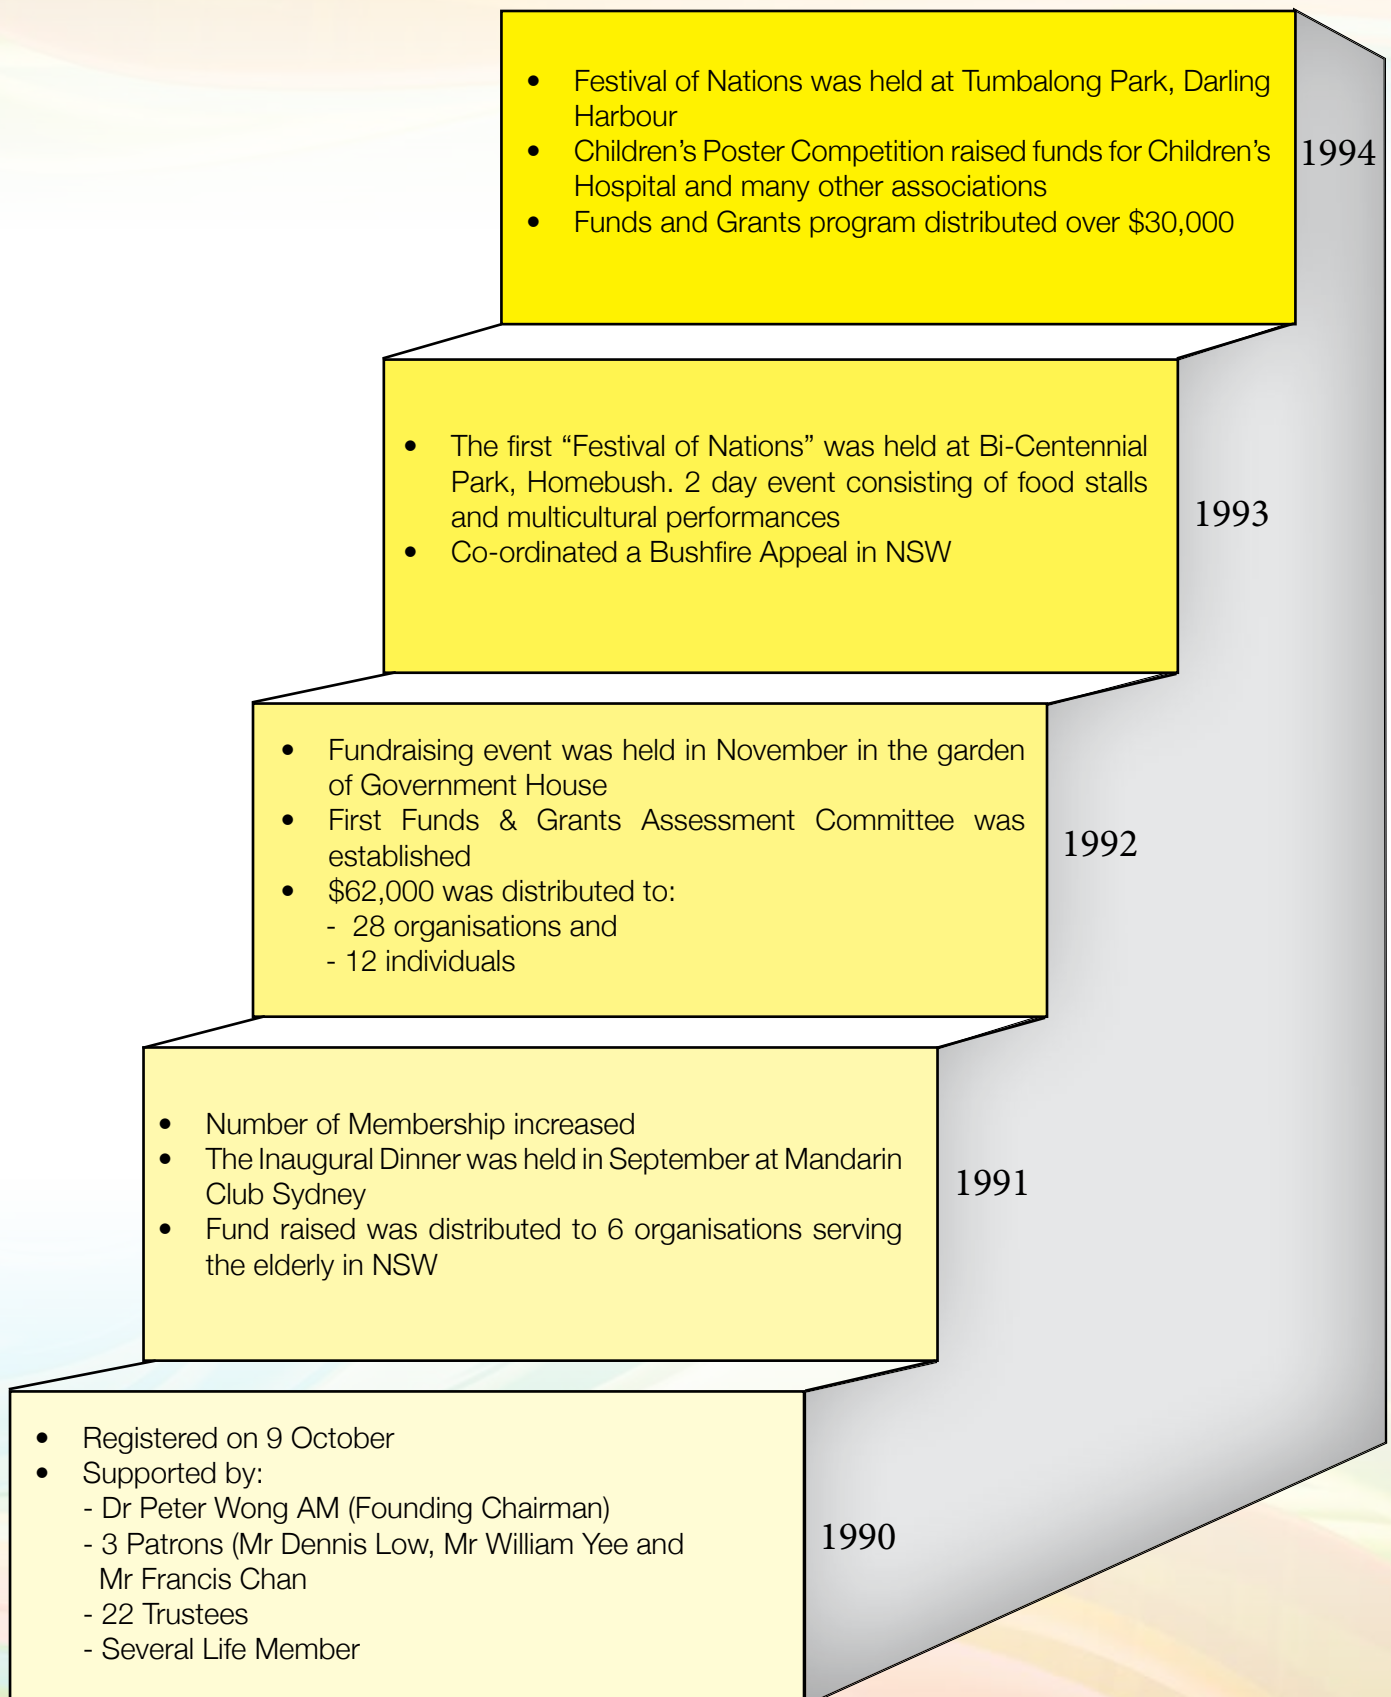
- Festival of Nations was held at Tumbalong Park, Darling Harbour
- Children's Poster Competition raised funds for Children's Hospital and many other associations
- Funds and Grants program distributed over $30,000

1994

- The first "Festival of Nations" was held at Bi-Centennial Park, Homebush. 2 day event consisting of food stalls and multicultural performances
- Co-ordinated a Bushfire Appeal in NSW

1993

- Fundraising event was held in November in the garden of Government House
- First Funds & Grants Assessment Committee was established
- $62,000 was distributed to:
 - 28 organisations and
 - 12 individuals

1992

- Number of Membership increased
- The Inaugural Dinner was held in September at Mandarin Club Sydney
- Fund raised was distributed to 6 organisations serving the elderly in NSW

1991

- Registered on 9 October
- Supported by:
 - Dr Peter Wong AM (Founding Chairman)
 - 3 Patrons (Mr Dennis Low, Mr William Yee and Mr Francis Chan
 - 22 Trustees
 - Several Life Member

1990